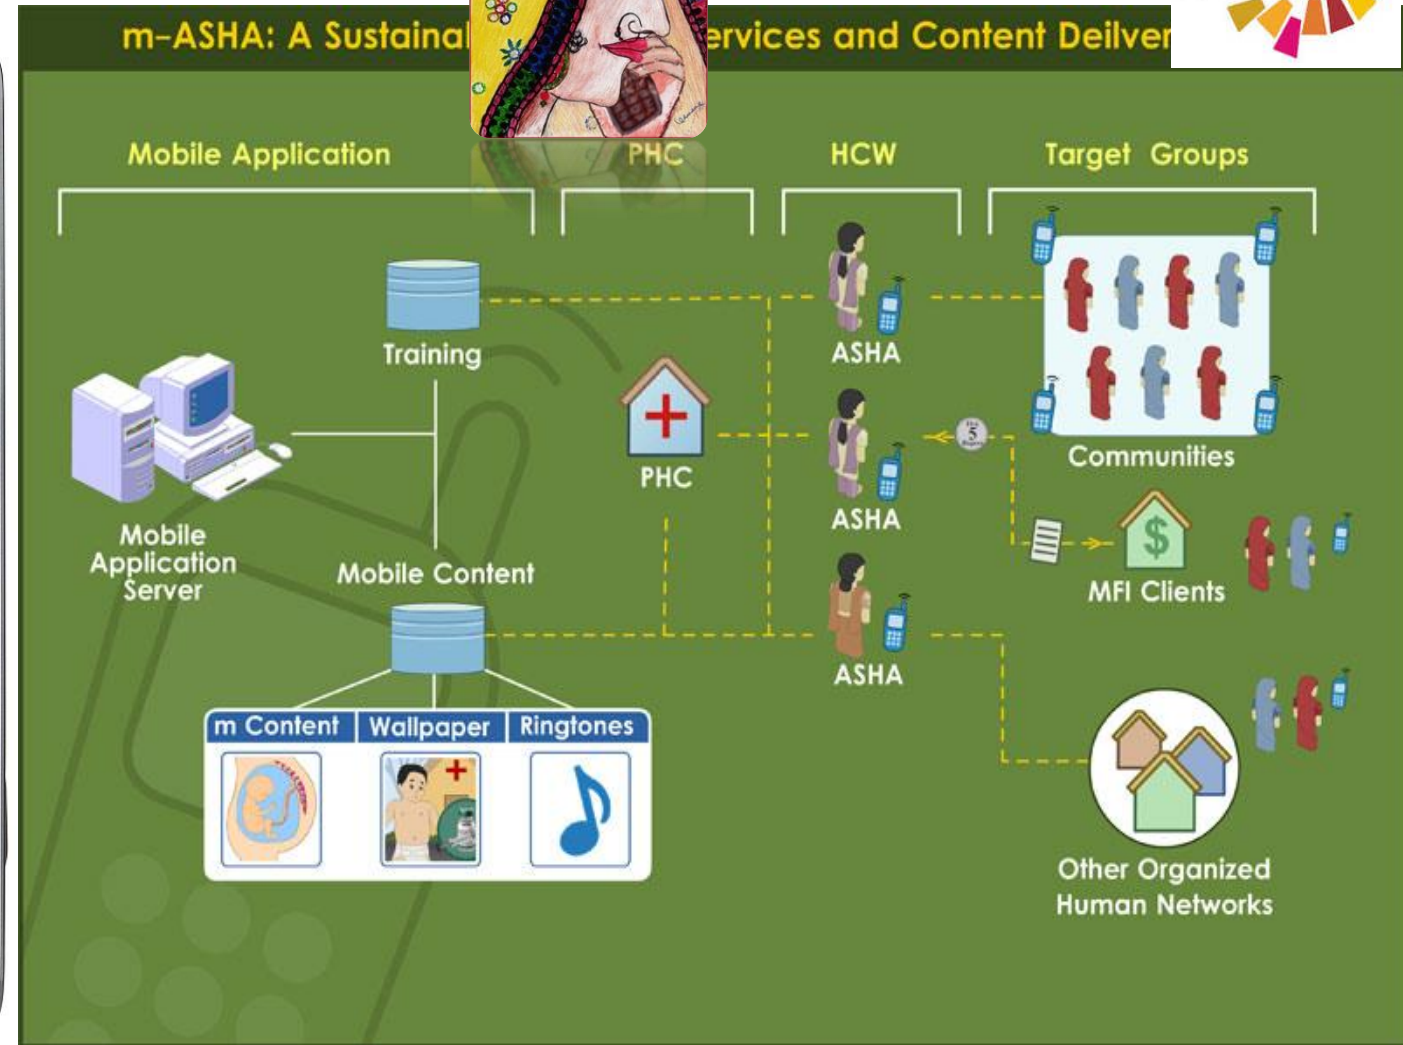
m-ASHA: A Sustainal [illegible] ervices and Content Deilver

Mobile Application

PHC

HCW

Target Groups

Training

ASHA

Communities

PHC

ASHA

Mobile Application Server

Mobile Content

MFI Clients

ASHA

m Content

Wallpaper

Ringtones

Other Organized Human Networks